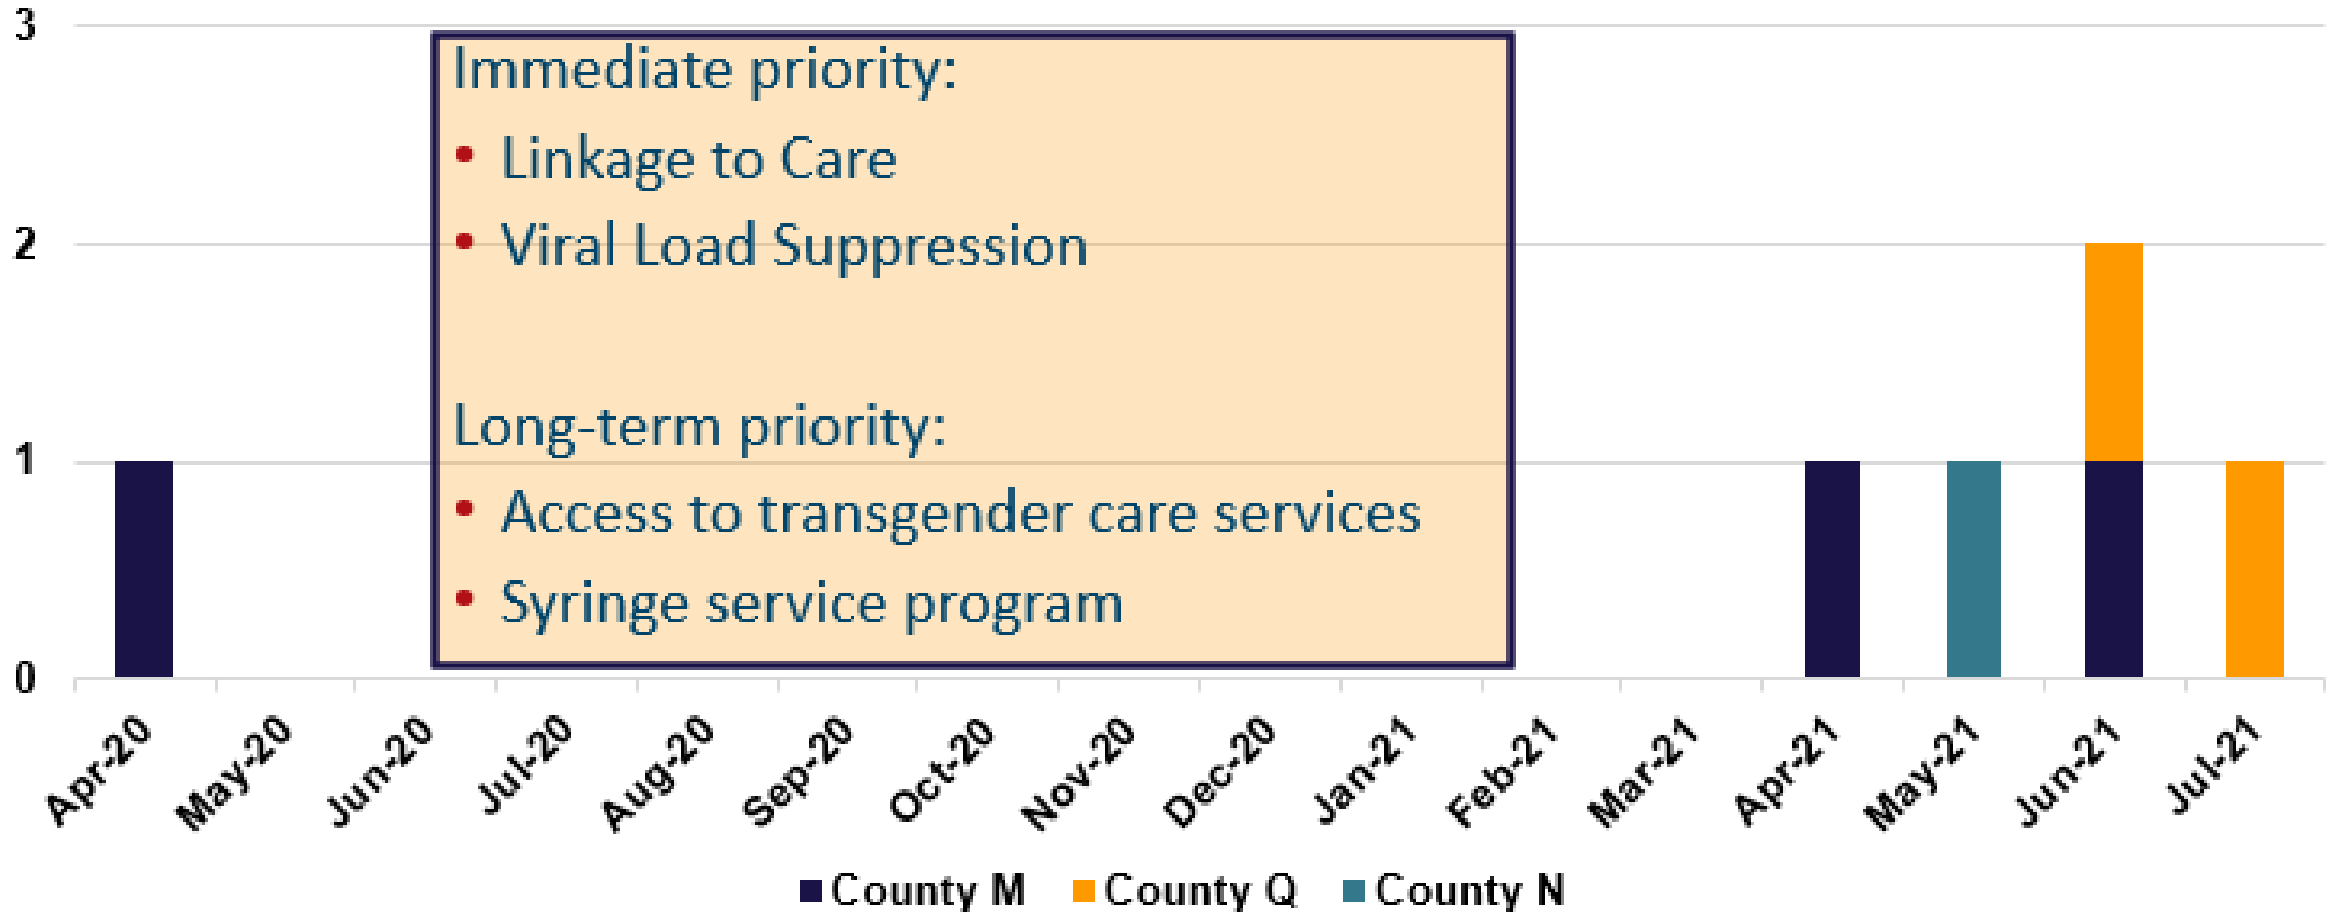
3
2
1
0

Immediate priority:
• Linkage to Care
• Viral Load Suppression

Long-term priority:
• Access to transgender care services
• Syringe service program

Apr-20 May-20 Jun-20 Jul-20 Aug-20 Sep-20 Oct-20 Nov-20 Dec-20 Jan-21 Feb-21 Mar-21 Apr-21 May-21 Jun-21 Jul-21

County M County Q County N